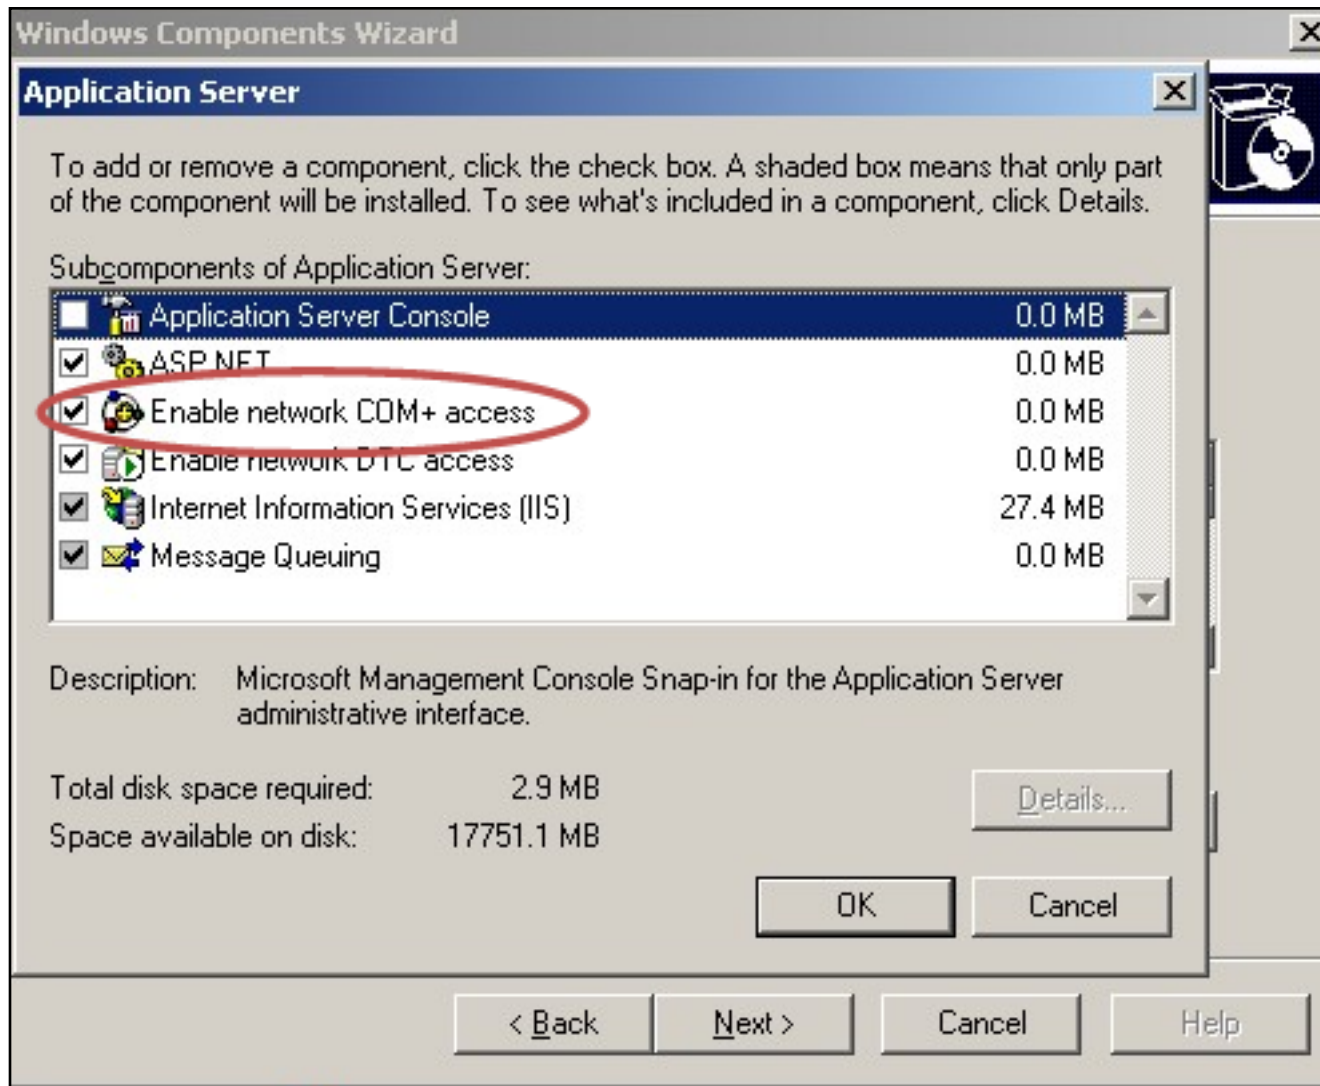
Windows Components Wizard

Application Server

To add or remove a component, click the check box. A shaded box means that only part of the component will be installed. To see what's included in a component, click Details.

Subcomponents of Application Server:

| Application Server Console | 0.0 MB |
|---|---|
| ASP.NET | 0.0 MB |
| Enable network COM+ access | 0.0 MB |
| Enable network DTC access | 0.0 MB |
| Internet Information Services (IIS) | 27.4 MB |
| Message Queuing | 0.0 MB |

Description: Microsoft Management Console Snap-in for the Application Server administrative interface.

Total disk space required: 2.9 MB
Space available on disk: 17751.1 MB

Details...

OK Cancel

< Back Next > Cancel Help